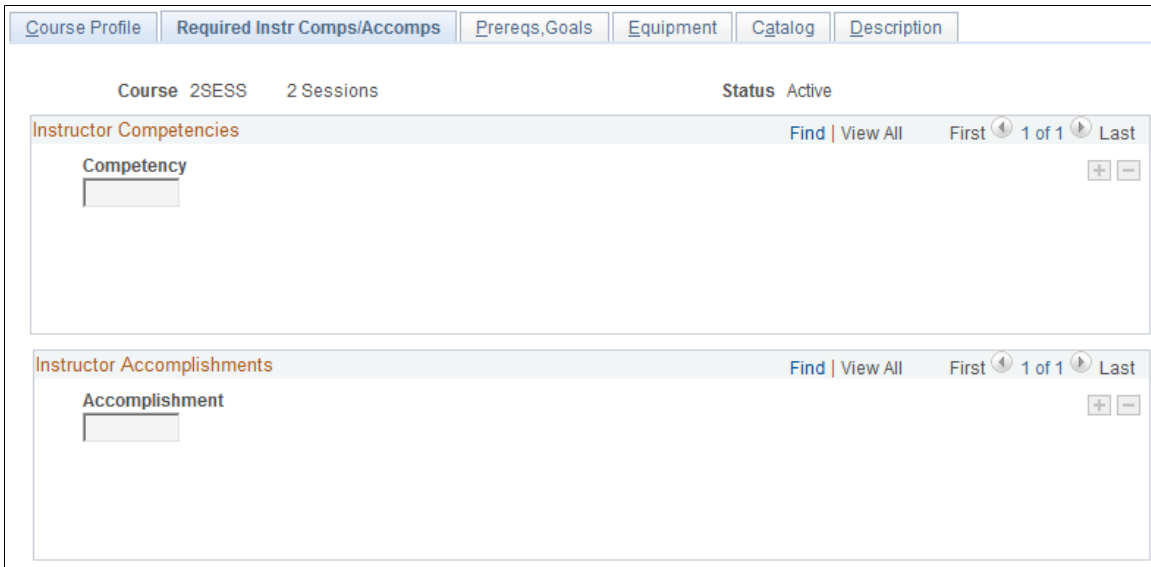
Course Profile | Required Instr Comps/Accomps | Prereqs,Goals | Equipment | Catalog | Description

Course 2SESS 2 Sessions

Status Active

Instructor Competencies

Find | View All First 1 of 1 Last

Competency

Instructor Accomplishments

Find | View All First 1 of 1 Last

Accomplishment